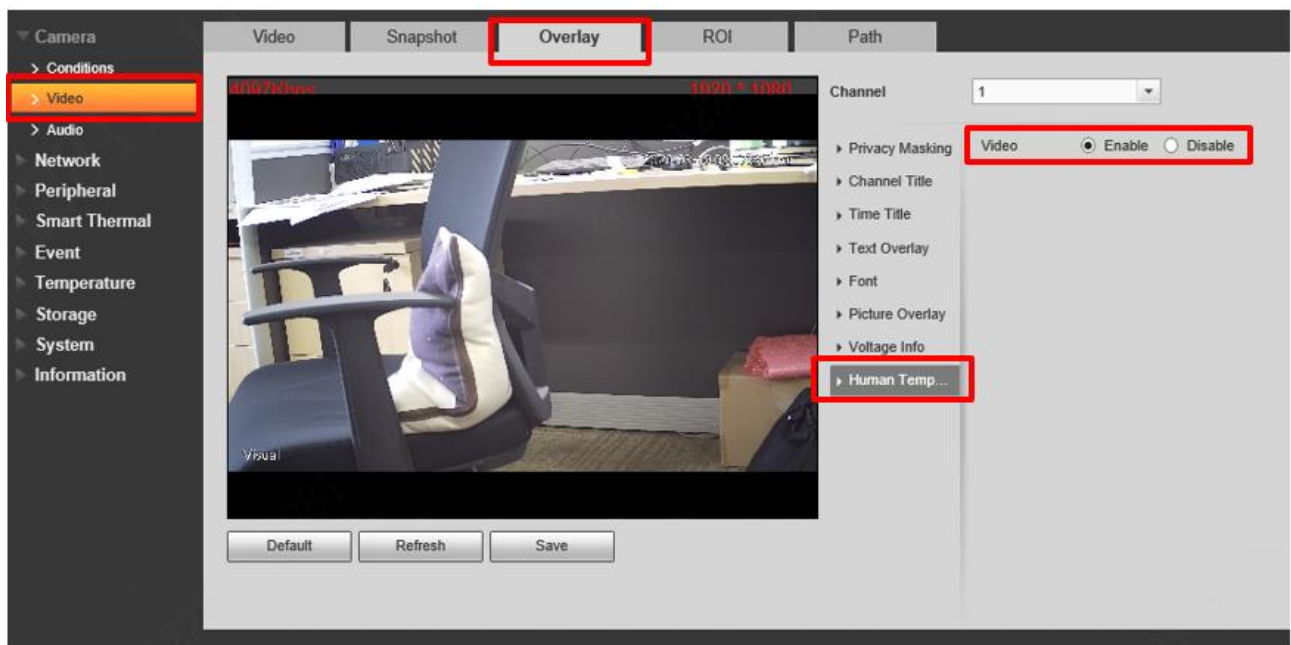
Camera
> Conditions
> Video
> Audio
Network
Peripheral
Smart Thermal
Event
Temperature
Storage
System
Information

Video
Snapshot
Overlay
ROI
Path

4097Kbps
1920 * 1080
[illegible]
Visual

Default
Refresh
Save

Channel
1

Privacy Masking
Channel Title
Time Title
Text Overlay
Font
Picture Overlay
Voltage Info
Human Temp...

Video
Enable
Disable